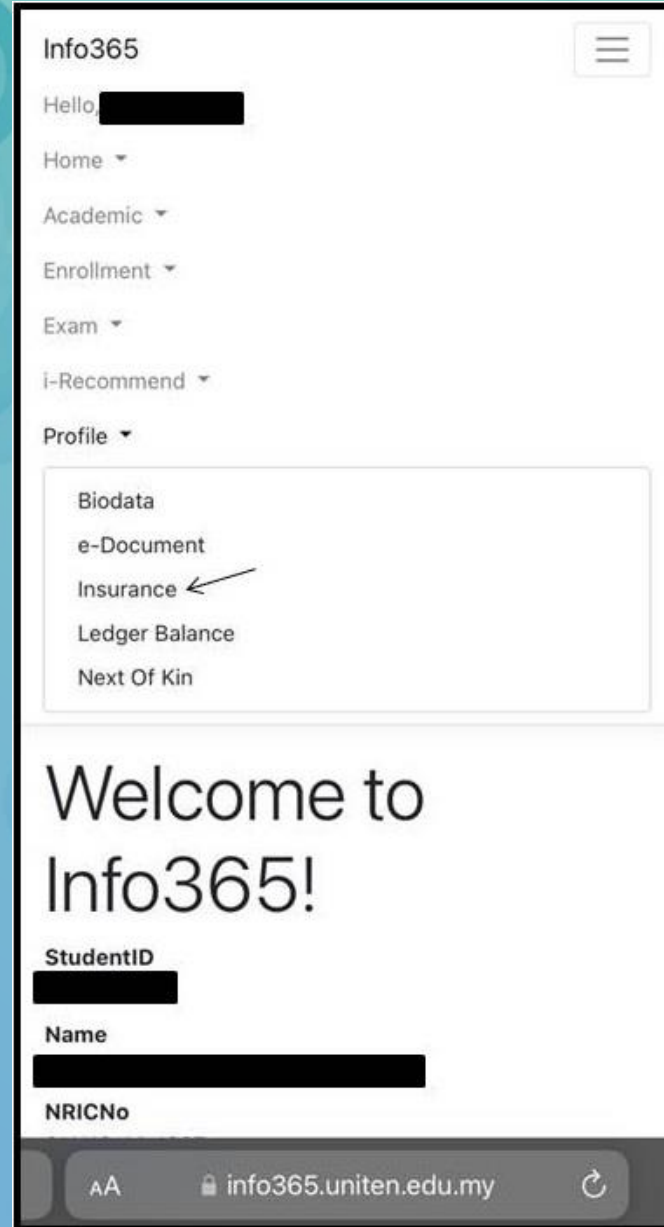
Info365

Hello,

Home

Academic

Enrollment

Exam

i-Recommend

Profile

Biodata

e-Document

Insurance

Ledger Balance

Next Of Kin

Welcome to Info365!

StudentID

Name

NRICNo

AA info365.uniten.edu.my